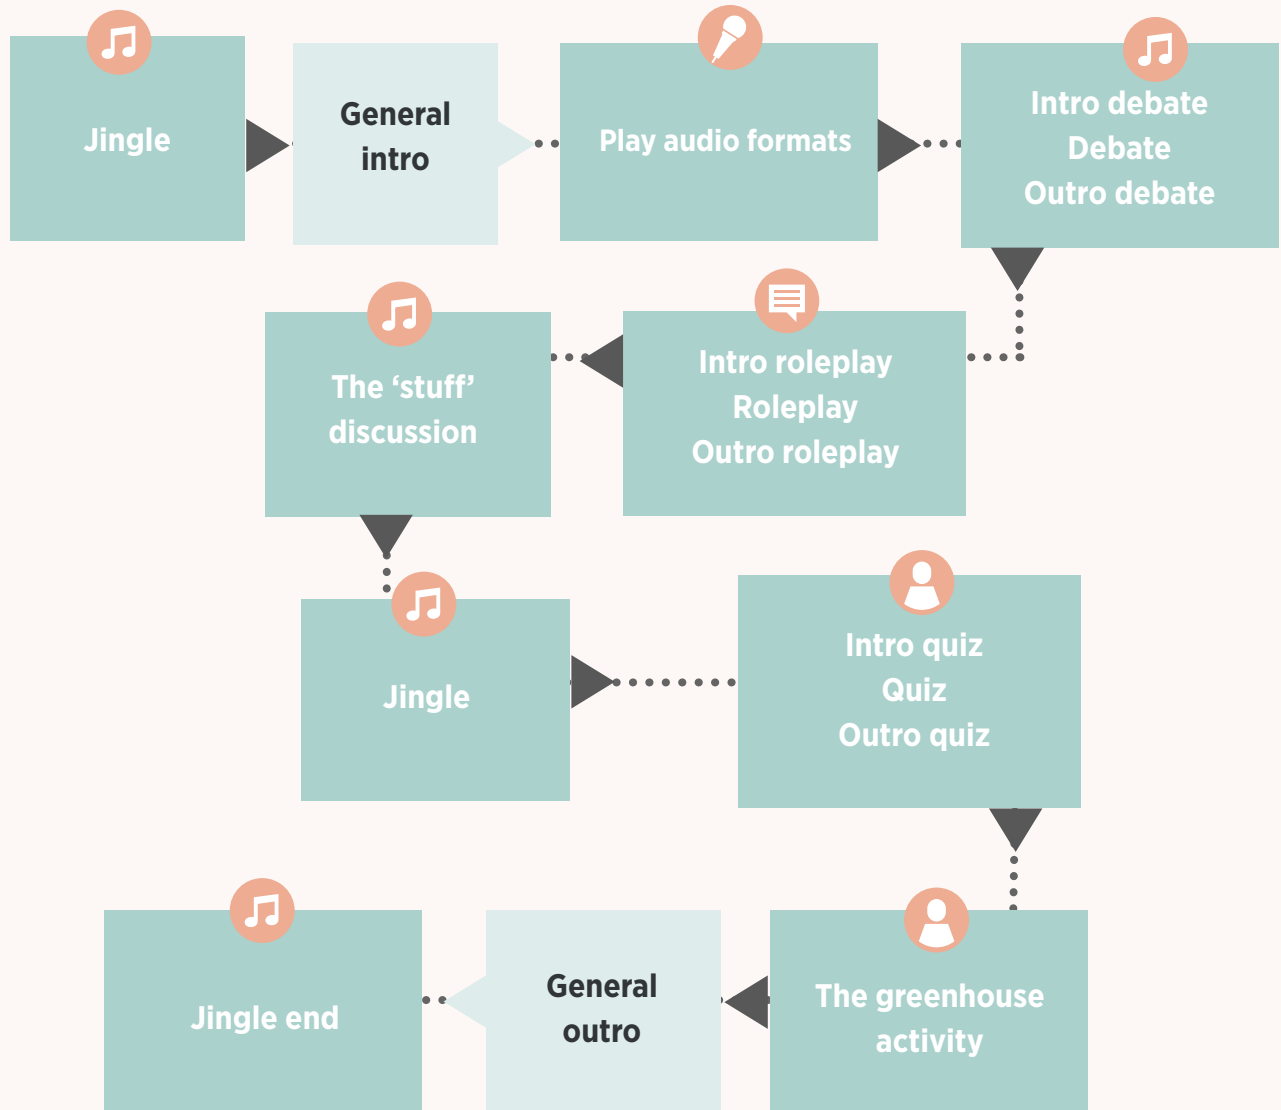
Jingle

General intro

Play audio formats

Intro debate
Debate
Outro debate

Intro roleplay
Roleplay
Outro roleplay

The ‘stuff’ discussion

Jingle

Intro quiz
Quiz
Outro quiz

The greenhouse activity

General outro

Jingle end